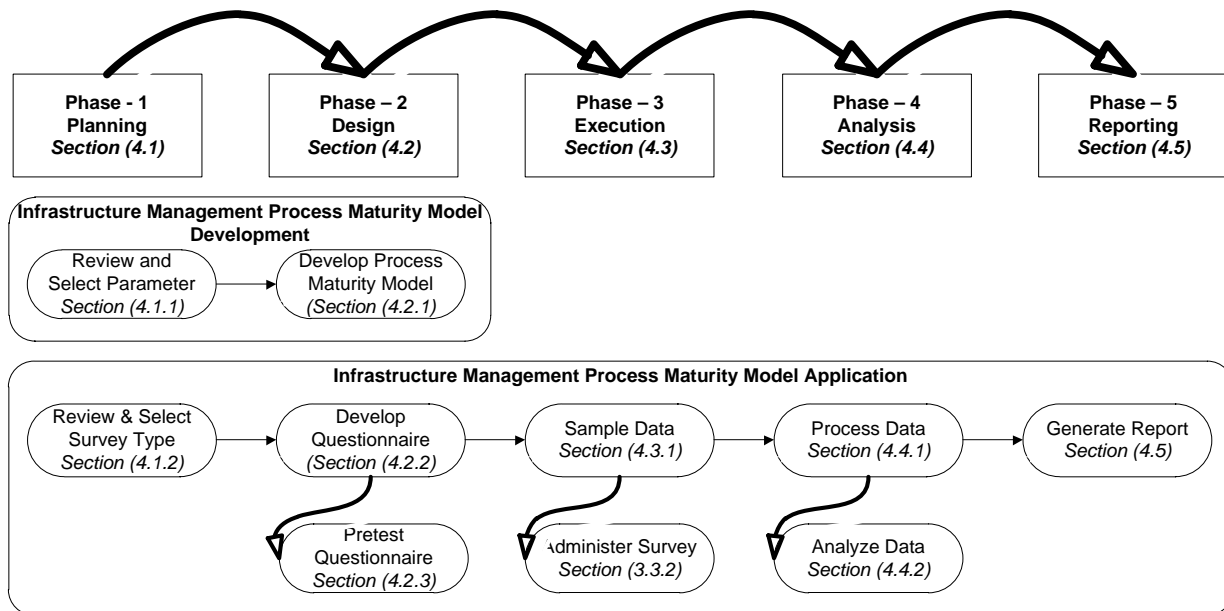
Phase - 1
Planning
Section (4.1)

Phase – 2
Design
Section (4.2)

Phase – 3
Execution
Section (4.3)

Phase – 4
Analysis
Section (4.4)

Phase – 5
Reporting
Section (4.5)

Infrastructure Management Process Maturity Model Development

Review and Select Parameter
Section (4.1.1)

Develop Process Maturity Model
(Section (4.2.1)

Infrastructure Management Process Maturity Model Application

Review & Select Survey Type
Section (4.1.2)

Develop Questionnaire
(Section (4.2.2)

Sample Data
Section (4.3.1)

Process Data
Section (4.4.1)

Generate Report
Section (4.5)

Pretest Questionnaire
Section (4.2.3)

Administer Survey
Section (3.3.2)

Analyze Data
Section (4.4.2)